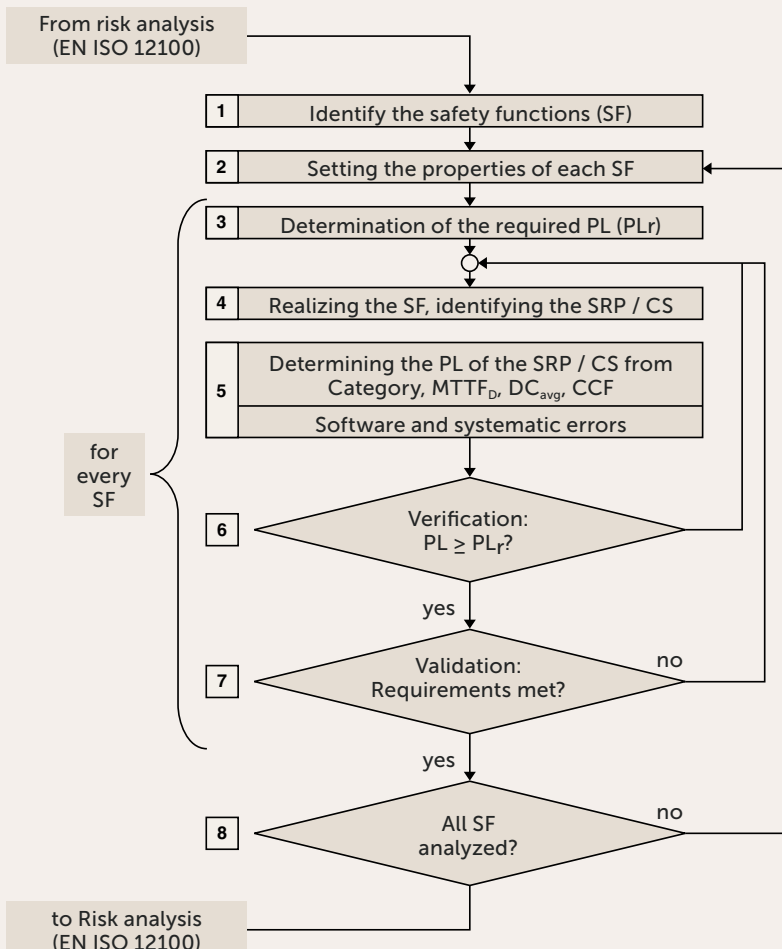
From risk analysis (EN ISO 12100)

1 Identify the safety functions (SF)

2 Setting the properties of each SF

3 Determination of the required PL (PLr)

4 Realizing the SF, identifying the SRP / CS

5 Determining the PL of the SRP / CS from Category, $MTTF_D$, $DC_{avg}$, CCF

Software and systematic errors

for every SF

6 Verification: $PL \geq PL_r$?

yes

7 Validation: Requirements met?

no

yes

8 All SF analyzed?

no

to Risk analysis (EN ISO 12100)